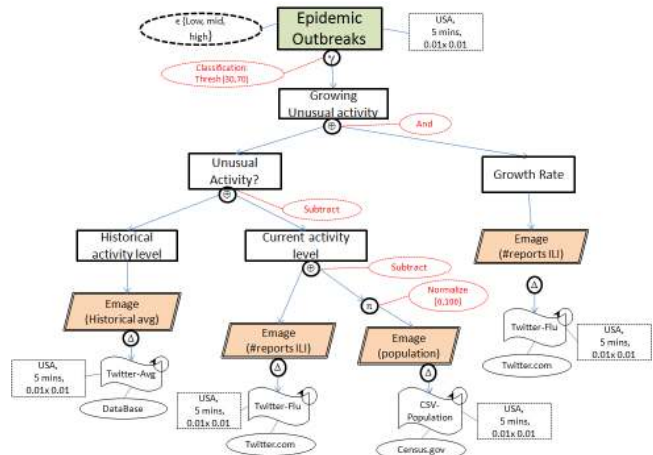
∈ {Low, mid, high}

Epidemic Outbreaks

USA, 5 mins, 0.01x 0.01

Classification Thresh (30,70)

γ

Growing Unusual activity

⊕

And

Unusual Activity?

Growth Rate

⊖

Subtract

Historical activity level

Current activity level

⊕

Subtract

Emage (#reports ILI)

π

Normalize (0,100)

Δ

Emage (Historical avg)

Δ

Twitter-Flu

USA, 5 mins, 0.01x 0.01

Twitter.com

Emage (#reports ILI)

Emage (population)

USA, 5 mins, 0.01x 0.01

Twitter-Avg

Δ

Δ

DataBase

USA, 5 mins, 0.01x 0.01

Twitter-Flu

CSV-Population

USA, 5 mins, 0.01x 0.01

Twitter.com

Census.gov